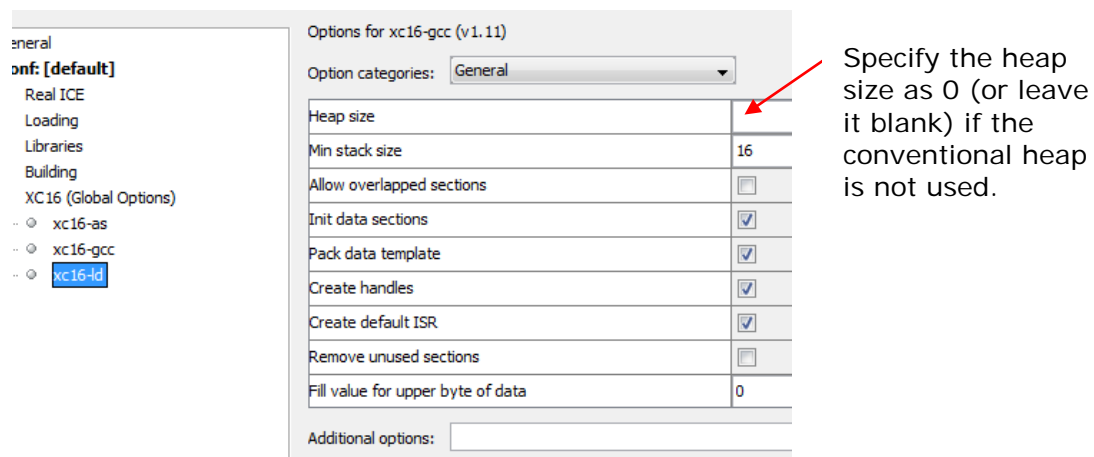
eneral
onf: [default]
Real ICE
Loading
Libraries
Building
XC16 (Global Options)
xc16-as
xc16-gcc
xc16-ld

Options for xc16-gcc (v1.11)

Option categories: General

| Heap size | |
|---|---|
| Min stack size | 16 |
| Allow overlapped sections | ☐ |
| Init data sections | ☑ |
| Pack data template | ☑ |
| Create handles | ☑ |
| Create default ISR | ☑ |
| Remove unused sections | ☐ |
| Fill value for upper byte of data | 0 |

Additional options:

Specify the heap size as 0 (or leave it blank) if the conventional heap is not used.